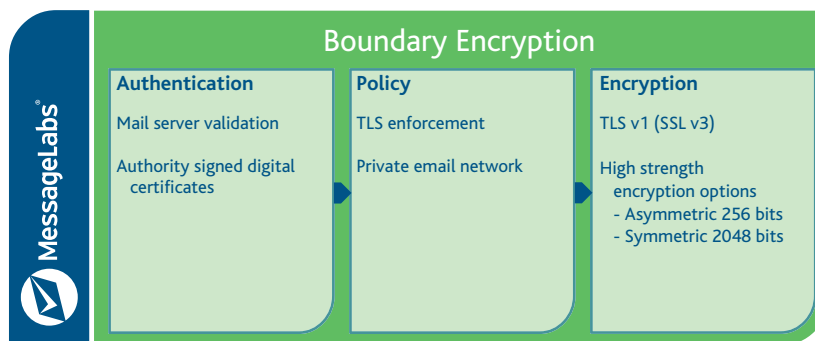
MessageLabs®

Boundary Encryption

Authentication

Mail server validation

Authority signed digital certificates

Policy

TLS enforcement

Private email network

Encryption

TLS v1 (SSL v3)

High strength encryption options
- Asymmetric 256 bits
- Symmetric 2048 bits